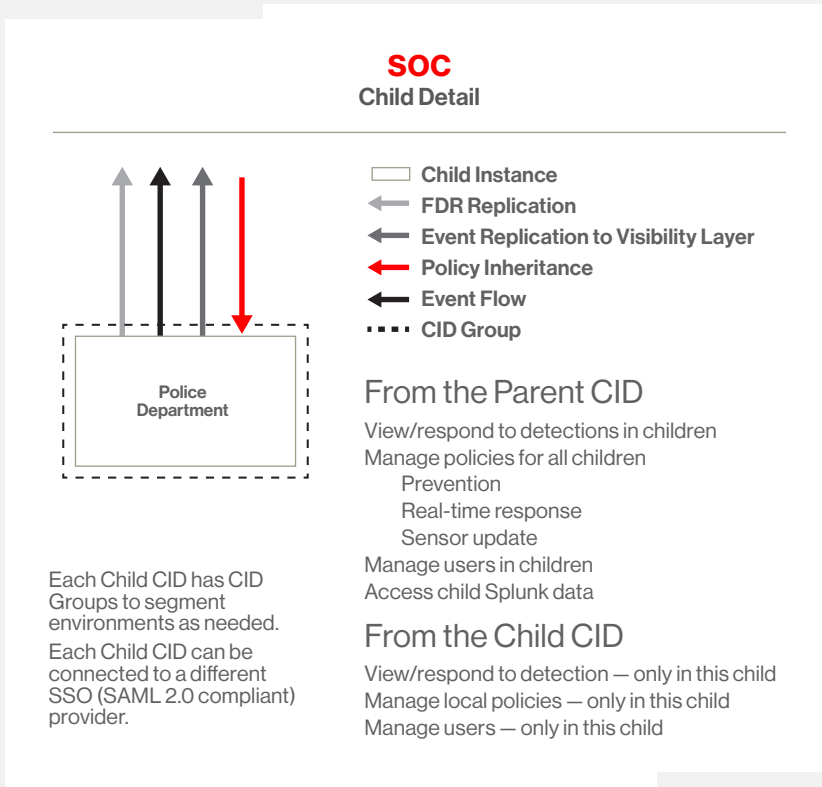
SOC
Child Detail

Police Department

Child Instance
FDR Replication
Event Replication to Visibility Layer
Policy Inheritance
Event Flow
CID Group

From the Parent CID

View/respond to detections in children
Manage policies for all children
Prevention
Real-time response
Sensor update
Manage users in children
Access child Splunk data

From the Child CID

View/respond to detection — only in this child
Manage local policies — only in this child
Manage users — only in this child

Each Child CID has CID Groups to segment environments as needed.

Each Child CID can be connected to a different SSO (SAML 2.0 compliant) provider.